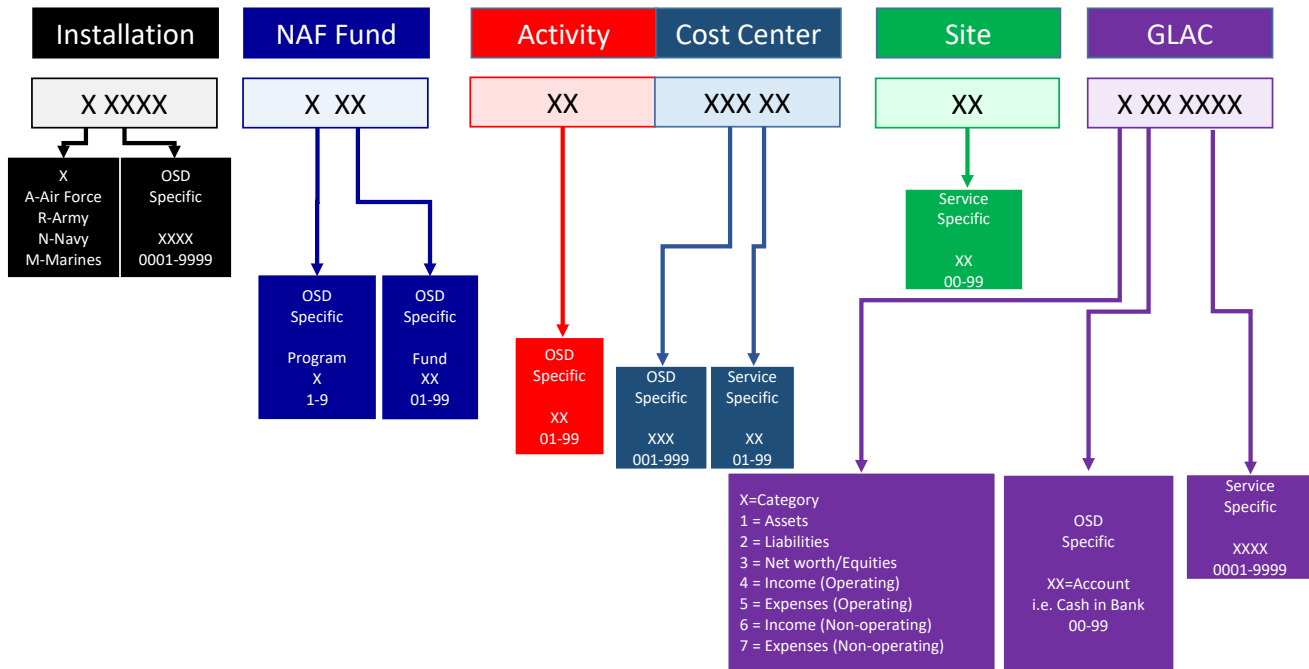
Installation

X XXXX

X
A-Air Force
R-Army
N-Navy
M-Marines

OSD
Specific

XXXX
0001-9999

NAF Fund

X XX

OSD
Specific

Program
X
1-9

OSD
Specific

Fund
XX
01-99

Activity

XX

OSD
Specific

XX
01-99

Cost Center

XXX XX

OSD
Specific

XXX
001-999

Service
Specific

XX
01-99

Site

XX

Service
Specific

XX
00-99

GLAC

X XX XXXX

X=Category
1 = Assets
2 = Liabilities
3 = Net worth/Equities
4 = Income (Operating)
5 = Expenses (Operating)
6 = Income (Non-operating)
7 = Expenses (Non-operating)

OSD
Specific

XX=Account
i.e. Cash in Bank
00-99

Service
Specific

XXXX
0001-9999